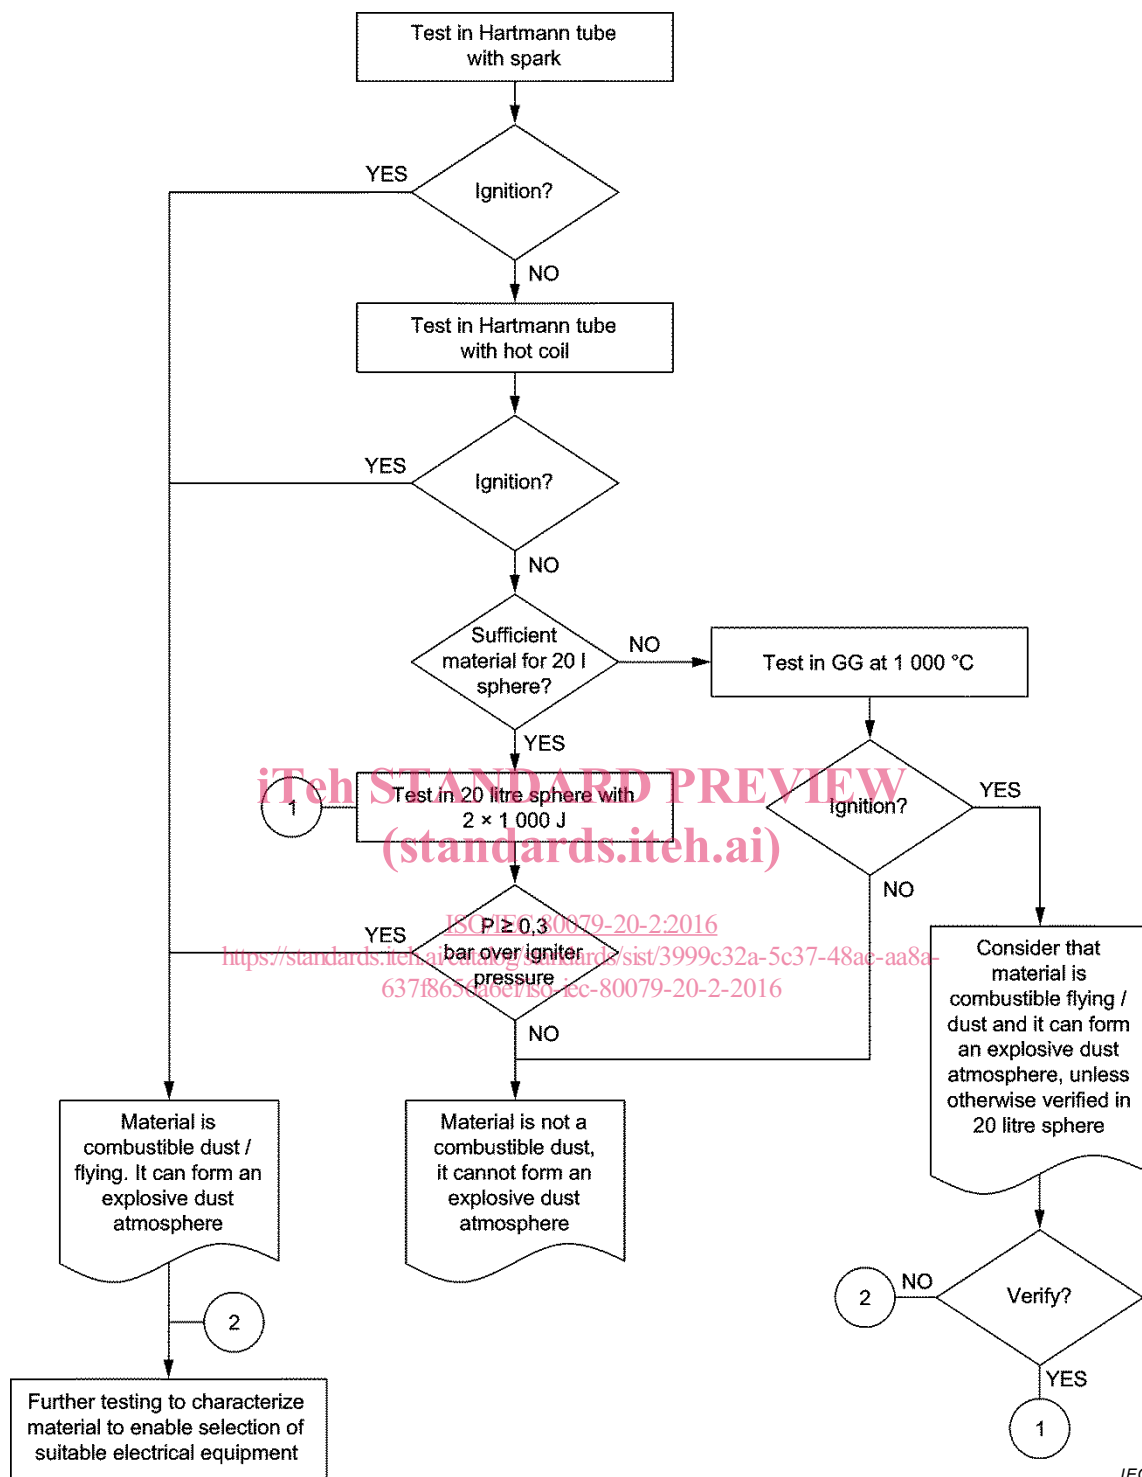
Test in Hartmann tube with spark

Ignition?

YES

NO

Test in Hartmann tube with hot coil

Ignition?

YES

NO

Sufficient material for 20 l sphere?

NO

Test in GG at 1 000 °C

YES

iTeh STANDARD PREVIEW
(standards.iteh.ai)

1

Test in 20 litre sphere with 2 × 1 000 J

Ignition?

YES

NO

YES

P ≥ 0,3 bar over igniter pressure

ISO/IEC 80079-20-2:2016
https://standards.iteh.ai/catalog/standards/sist/3999c32a-5c37-48ac-aa8a-637f8656a6ef/iso-iec-80079-20-2-2016

NO

Consider that material is combustible flying / dust and it can form an explosive dust atmosphere, unless otherwise verified in 20 litre sphere

Material is combustible dust / flying. It can form an explosive dust atmosphere

Material is not a combustible dust, it cannot form an explosive dust atmosphere

2

NO

Verify?

2

YES

1

Further testing to characterize material to enable selection of suitable electrical equipment

IEC